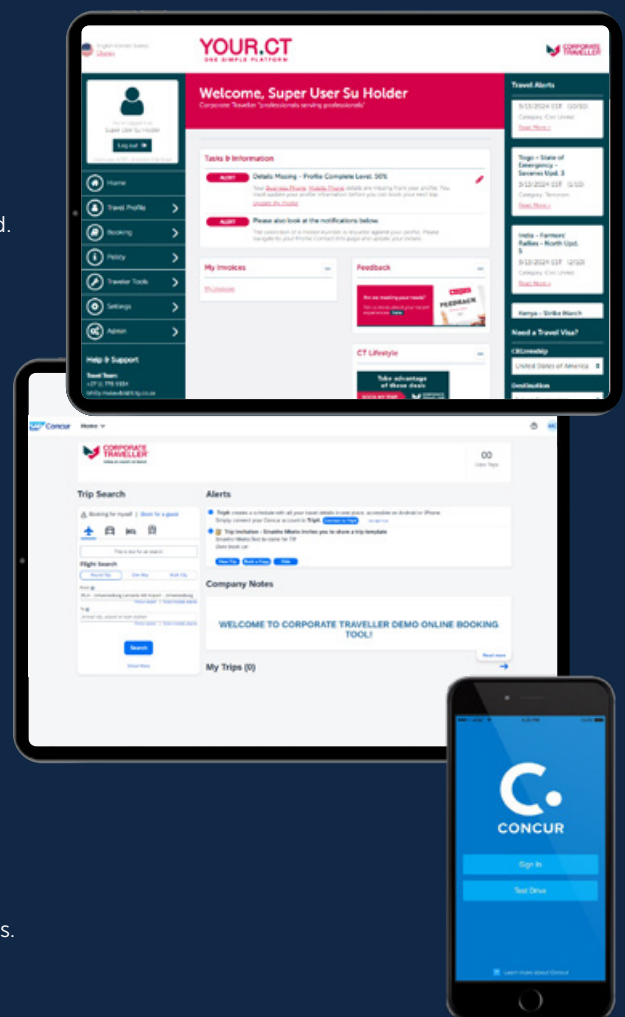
d.

YOUR.CT
ONE SIMPLE PLATFORM

CORPORATE TRAVELLER

Welcome, Super User Su Holder
Corporate Traveller "professionals serving professionals"

Super User Su Holder
Log out

Home
Travel Profile
Booking
Policy
Traveller Tools
Settings
Admin

Help & Support
Travel Team

Tasks & Information
ALERT Details Missing - Profile Complete Level: 50%
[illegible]
ALERT Please also look at the notifications below.
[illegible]

My Invoices
Feedback
FEEDBACK
CT Lifestyle
Take advantage of these deals

Travel Alerts
Read More
Togo – State of Emergency – Savanes Upd. 3
Read More
India – Farmers' Rallies – North Upd. 5
Read More
Kenya – Strike March
Need a Travel Visa?
Citizenship
United States of America
Destination

SAP Concur Home

CORPORATE TRAVELLER

Trip Search
Flight Search
Search

Alerts
TripIt
Trip Invitation
Company Notes
WELCOME TO CORPORATE TRAVELLER DEMO ONLINE BOOKING TOOL!
My Trips (0)

CONCUR
Sign In
Test Drive
Learn more about Concur

s.